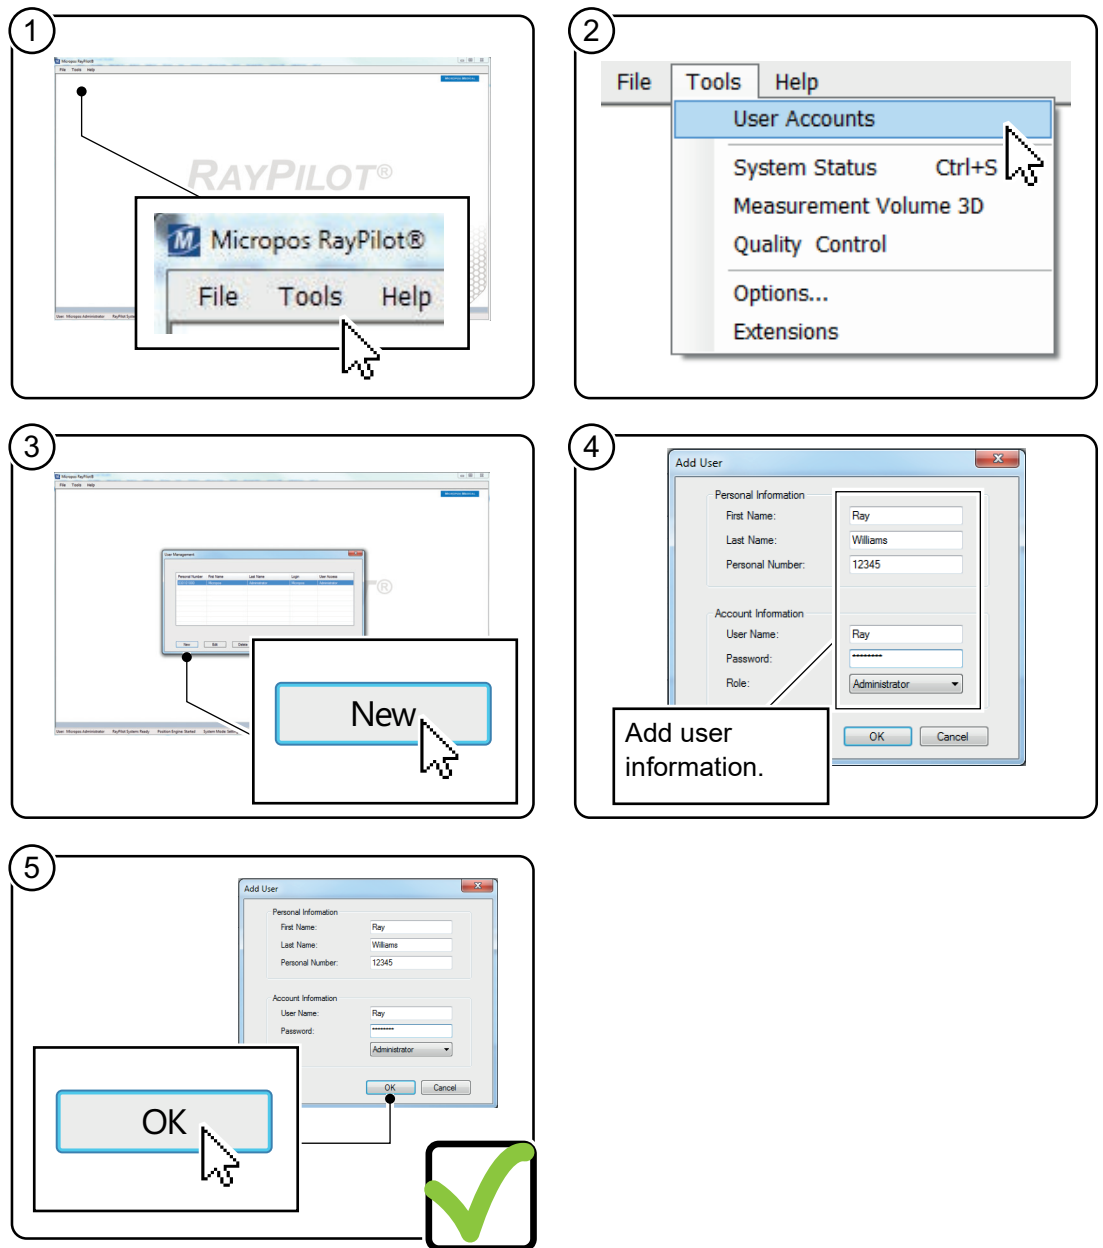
1

Micropos RayPilot
File Tools Help

RAYPILOT®

Micropos RayPilot®
File Tools Help

2

File Tools Help
User Accounts
System Status Ctrl+S
Measurement Volume 3D
Quality Control
Options...
Extensions

3

New

4

Add User
Personal Information
First Name: Ray
Last Name: Williams
Personal Number: 12345
Account Information
User Name: Ray
Password: ••••••••
Role: Administrator
OK Cancel

Add user information.

5

Add User
Personal Information
First Name: Ray
Last Name: Williams
Personal Number: 12345
Account Information
User Name: Ray
Password: ••••••••
Administrator
OK Cancel

OK